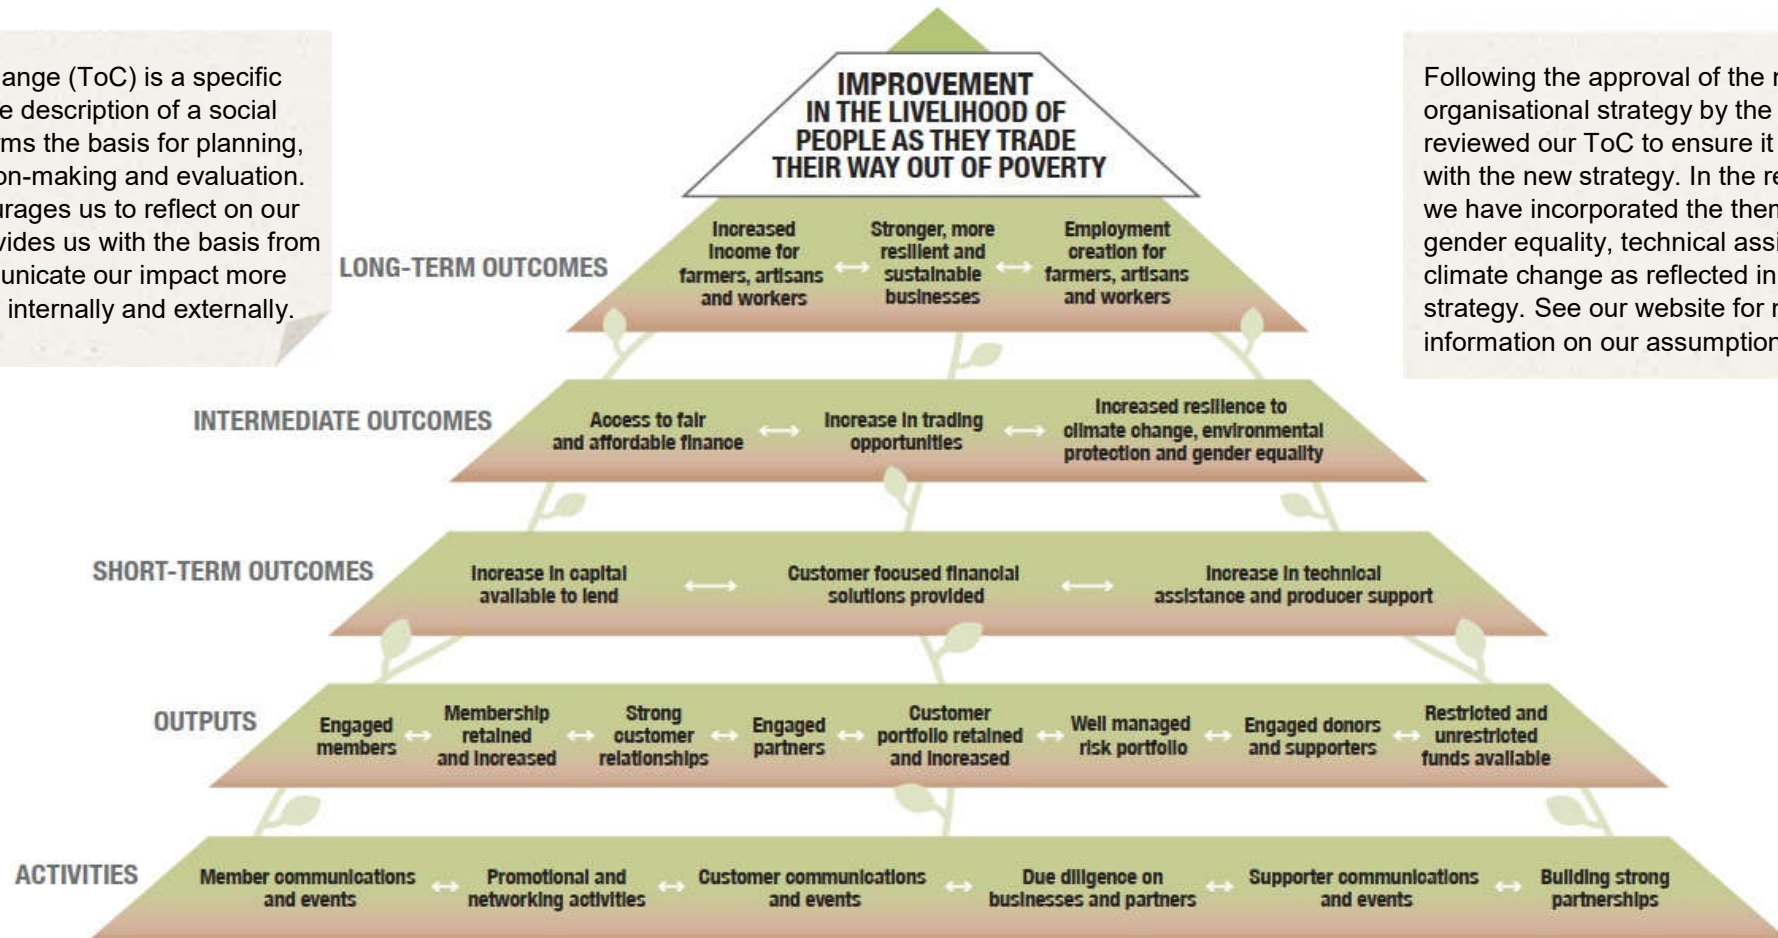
ange (ToC) is a specific e description of a social ms the basis for planning, on-making and evaluation. urages us to reflect on our vides us with the basis from unicate our impact more internally and externally.

IMPROVEMENT IN THE LIVELIHOOD OF PEOPLE AS THEY TRADE THEIR WAY OUT OF POVERTY

Following the approval of the r organisational strategy by the reviewed our ToC to ensure it with the new strategy. In the re we have incorporated the them gender equality, technical assi climate change as reflected in strategy. See our website for m information on our assumption

LONG-TERM OUTCOMES

Increased income for farmers, artisans and workers ⟷ Stronger, more resilient and sustainable businesses ⟷ Employment creation for farmers, artisans and workers

INTERMEDIATE OUTCOMES

Access to fair and affordable finance ⟷ Increase in trading opportunities ⟷ Increased resilience to climate change, environmental protection and gender equality

SHORT-TERM OUTCOMES

Increase in capital available to lend ⟷ Customer focused financial solutions provided ⟷ Increase in technical assistance and producer support

OUTPUTS

Engaged members ↔ Membership retained and increased ↔ Strong customer relationships ↔ Engaged partners ↔ Customer portfolio retained and increased ↔ Well managed risk portfolio ↔ Engaged donors and supporters ↔ Restricted and unrestricted funds available

ACTIVITIES

Member communications and events ↔ Promotional and networking activities ↔ Customer communications and events ↔ Due diligence on businesses and partners ↔ Supporter communications and events ↔ Building strong partnerships